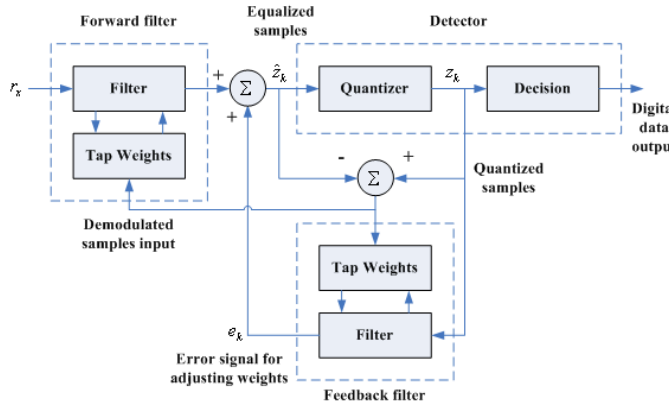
Forward filter

Equalized samples

Detector

$r_z$

Filter

+

$\Sigma$

$\hat{z}_k$

Quantizer

$z_k$

Decision

Digita data outpu

+

Tap Weights

-

+

$\Sigma$

Quantized samples

Demodulated samples input

Tap Weights

$e_k$

Filter

Error signal for adjusting weights

Feedback filter